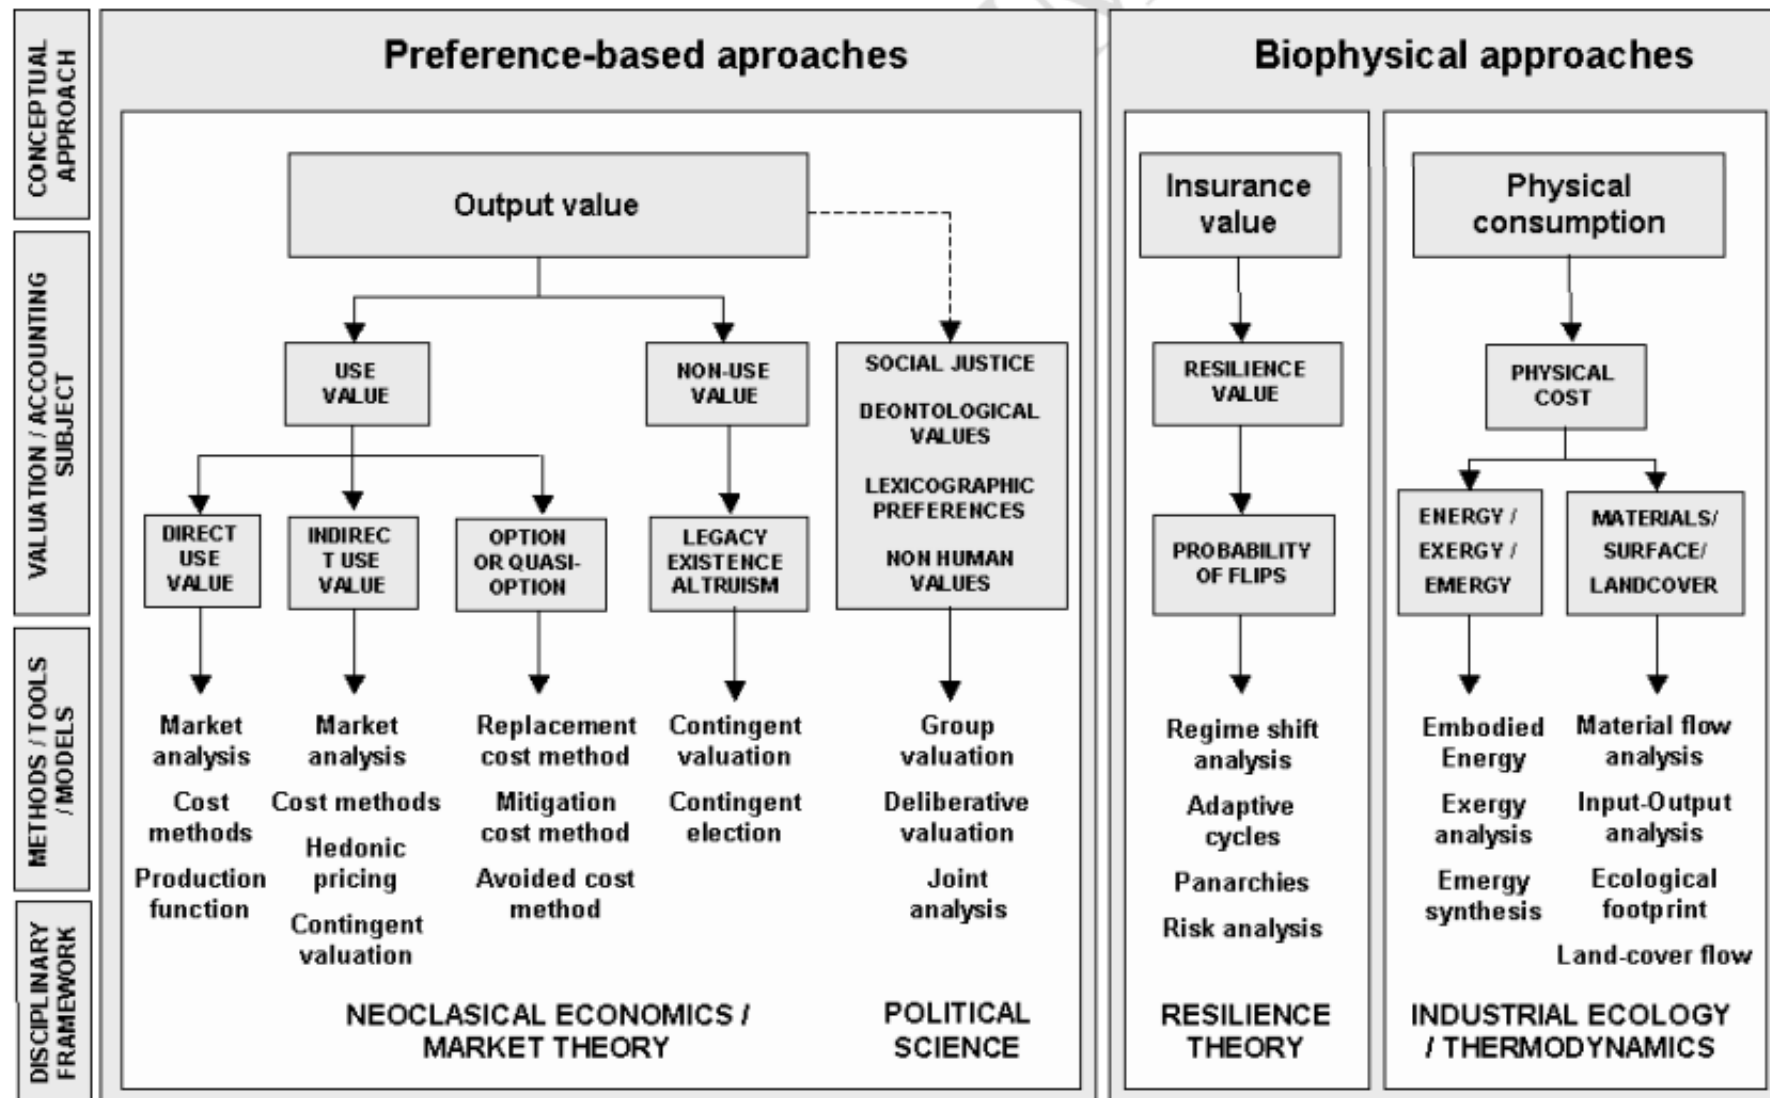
CONCEPTUAL APPROACH

VALUATION / ACCOUNTING SUBJECT

METHODS / TOOLS / MODELS

DISCIPLINARY FRAMEWORK

Preference-based aproaches

Output value

USE VALUE

NON-USE VALUE

SOCIAL JUSTICE

DEONTOLOGICAL VALUES

LEXICOGRAPHIC PREFERENCES

NON HUMAN VALUES

DIRECT USE VALUE

INDIRECT USE VALUE

OPTION OR QUASI-OPTION

LEGACY EXISTENCE ALTRUISM

Market analysis

Cost methods

Production function

Market analysis

Cost methods

Hedonic pricing

Contingent valuation

Replacement cost method

Mitigation cost method

Avoided cost method

Contingent valuation

Contingent election

Group valuation

Deliberative valuation

Joint analysis

NEOCLASICAL ECONOMICS / MARKET THEORY

POLITICAL SCIENCE

Biophysical approaches

Insurance value

RESILIENCE VALUE

PROBABILITY OF FLIPS

Regime shift analysis

Adaptive cycles

Panarchies

Risk analysis

RESILIENCE THEORY

Physical consumption

PHYSICAL COST

ENERGY / EXERGY / EMERGY

MATERIALS/ SURFACE/ LANDCOVER

Embodied Energy

Exergy analysis

Emergy synthesis

Material flow analysis

Input-Output analysis

Ecological footprint

Land-cover flow

INDUSTRIAL ECOLOGY / THERMODYNAMICS